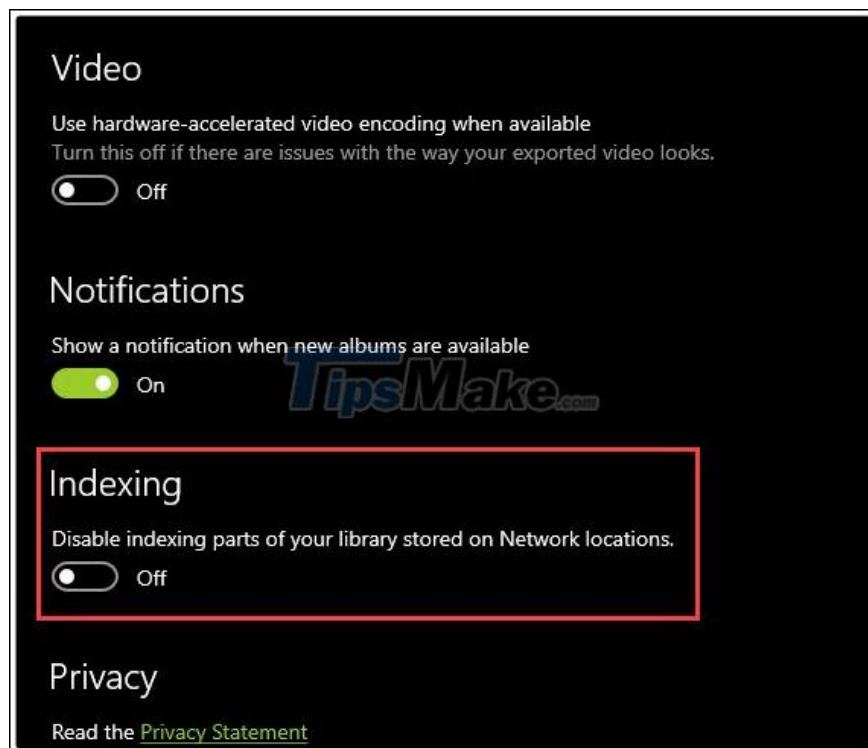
Video

Use hardware-accelerated video encoding when available
Turn this off if there are issues with the way your exported video looks.

Off

Notifications

Show a notification when new albums are available

On

TipsMake.com

Indexing

Disable indexing parts of your library stored on Network locations.

Off

Privacy

Read the Privacy Statement